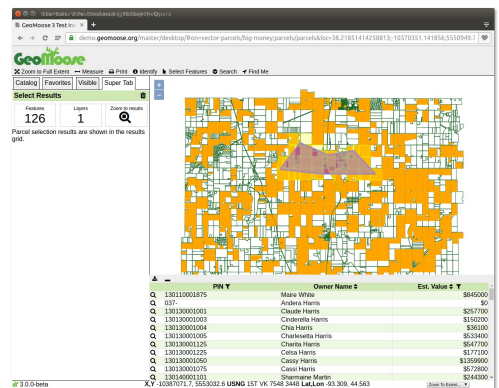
GeoMoose 3 Test Inte ×

demo.geomoose.org/master/desktop/#on=vector-parcels/big-money;parcels/parcels&loc=38.21851414258813|-10370351.141856|5550949.

GeoMoose

Zoom to Full Extent  Measure  Print  Identify  Select Features  Search  Find Me

Catalog | Favorites | Visible | Super Tab

Select Results

| Features | Layers | Zoom to results |
|---|---|---|
| 126 | 1 | |

Parcel selection results are shown in the results grid.

+
−

| | PIN | Owner Name | Est. Value |
|---|---|---|---|
| | 130110001875 | Maire White | $845000 |
| | 037- | Andera Harris | $0 |
| | 130130001001 | Claude Harris | $257700 |
| | 130130001003 | Cinderella Harris | $150200 |
| | 130130001004 | Chia Harris | $36100 |
| | 130130001005 | Charlesetta Harris | $533400 |
| | 130130001125 | Charita Harris | $547700 |
| | 130130001225 | Celsa Harris | $177100 |
| | 130130001050 | Cassy Harris | $1359900 |
| | 130130001075 | Cassi Harris | $572800 |
| | 130140001101 | Sharmaine Martin | $244300 |

3.0.0-beta    X,Y -10387071.7, 5553032.6 USNG 15T VK 7548 3448 Lat,Lon -93.309, 44.563    Zoom To Extent...